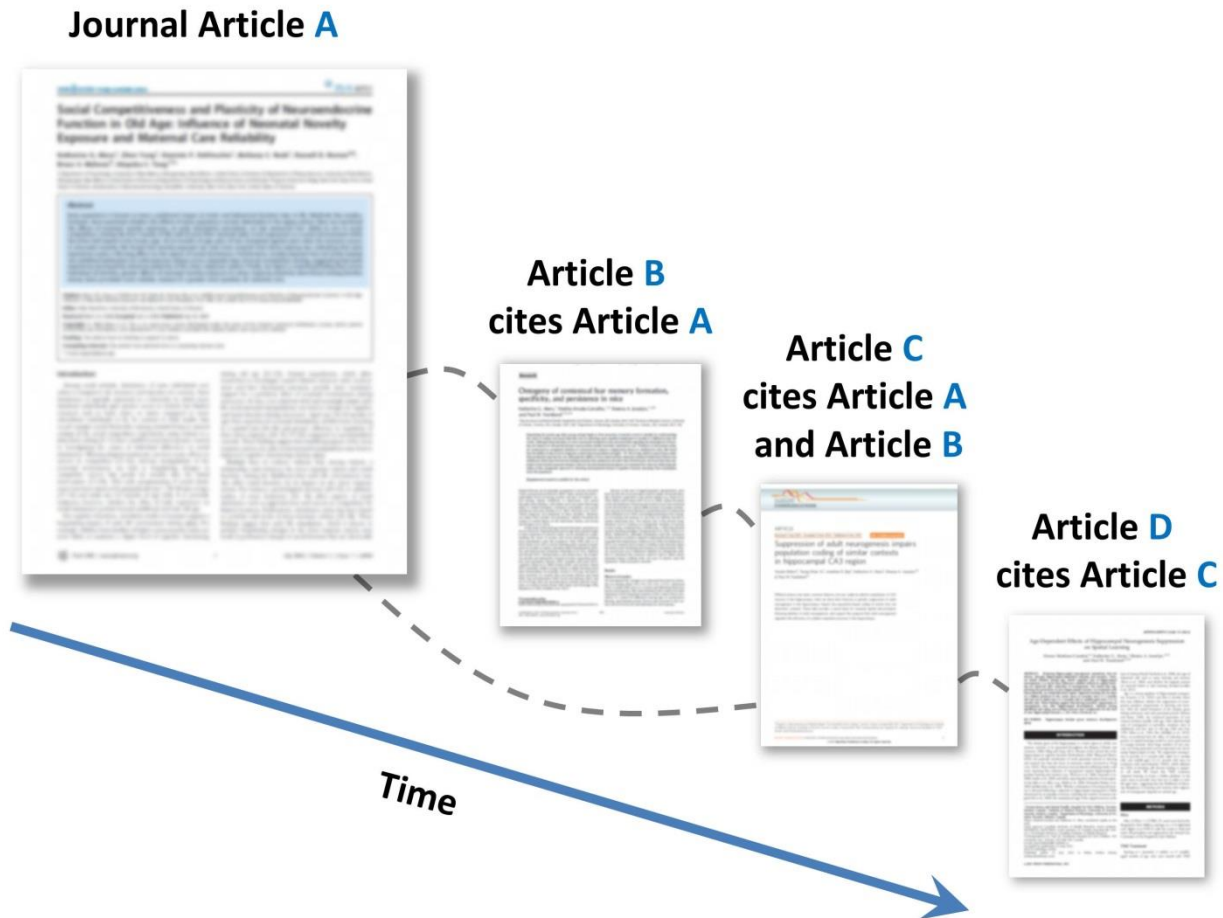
Journal Article A

Social Competitiveness and Plasticity of Neuroendocrine Function in Old Age: Influence of Neonatal Novelty Exposure and Maternal Care Reliability

Abstract

Introduction

Article B cites Article A

Changes of contextual fear memory formation, specificity, and persistence in mice

Article C cites Article A and Article B

Suppression of adult neurogenesis impairs population coding of similar contexts in hippocampal CA3 region

Article D cites Article C

Age-Dependent Effects of Hippocampal Neurogenesis Suppression on Spatial Learning

Time